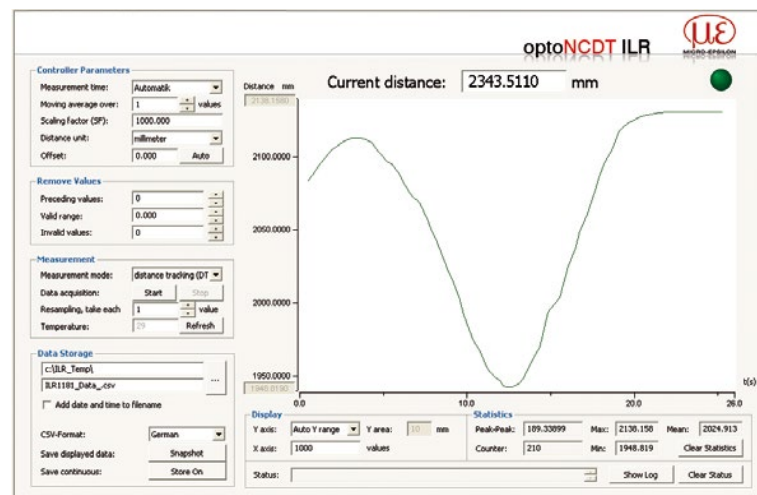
optoNCDT ILR

MICRO-EPSILON

Controller Parameters
Measurement time: Automatik
Moving average over: 1 values
Scaling factor (SF): 1000.000
Distance unit: millimeter
Offset: 0.000 Auto

Remove Values
Preceding values: 0
Valid range: 0.000
Invalid values: 0

Measurement
Measurement mode: distance tracking (DT
Data acquisition: Start Stop
Resampling, take each 1 value
Temperature: 29 Refresh

Data Storage
c:\ILR_Temp\
ILR1181_Data_.csv
...
Add date and time to filename
CSV-Format: German
Save displayed data: Snapshot
Save continuous: Store On

Distance mm
Current distance: 2343.5110 mm
2138.1580
2100.0000
2050.0000
2000.0000
1950.0000
1940.0190
0.0
10.0
20.0
26.0
t(s)

Display
Y axis: Auto Y range
Y area: 10 mm
X axis: 1000 values

Statistics
Peak-Peak: 189.33899
Max: 2138.158
Mean: 2024.913
Counter: 210
Min: 1948.819
Clear Statistics

Status:
Show Log
Clear Status